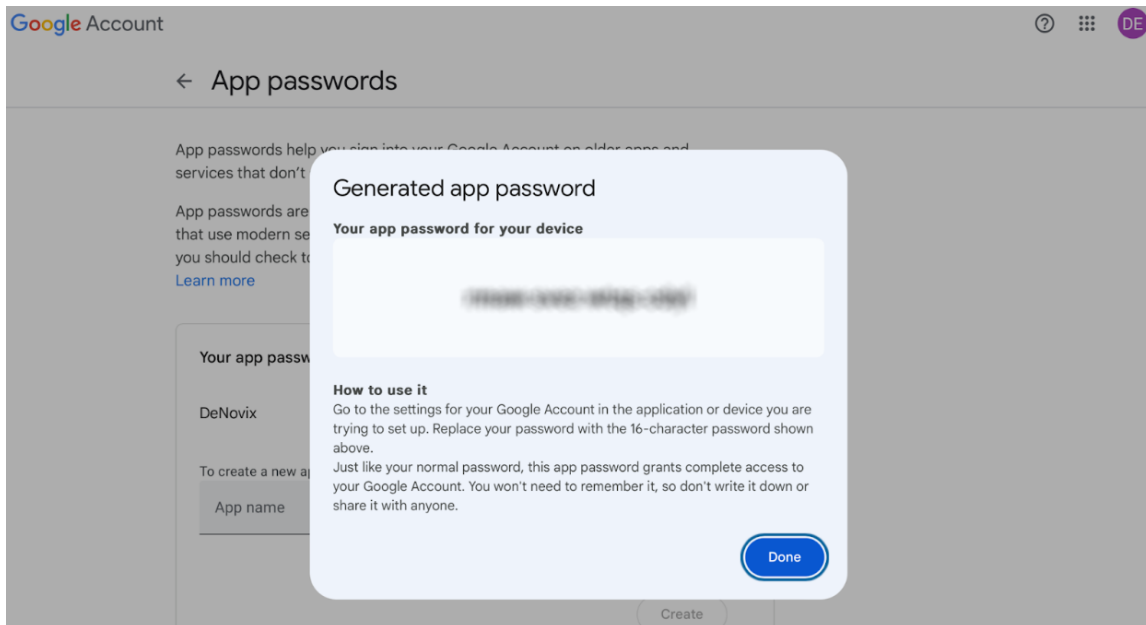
Google Account

DE

← App passwords

App passwords help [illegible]
services that don't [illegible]

App passwords are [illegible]
that use modern se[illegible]
you should check t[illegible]
Learn more

Your app passw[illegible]

DeNovix

To create a new a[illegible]

App name

Create

Generated app password

Your app password for your device

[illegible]

How to use it
Go to the settings for your Google Account in the application or device you are trying to set up. Replace your password with the 16-character password shown above.
Just like your normal password, this app password grants complete access to your Google Account. You won't need to remember it, so don't write it down or share it with anyone.

Done